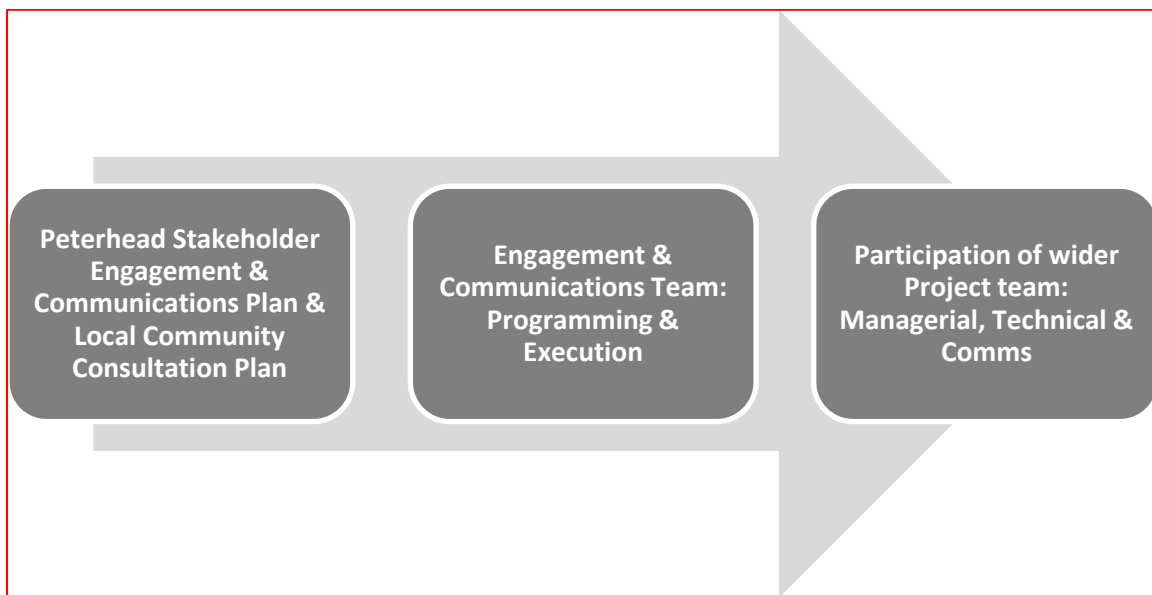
Peterhead Stakeholder Engagement & Communications Plan & Local Community Consultation Plan

Engagement & Communications Team: Programming & Execution

Participation of wider Project team: Managerial, Technical & Comms